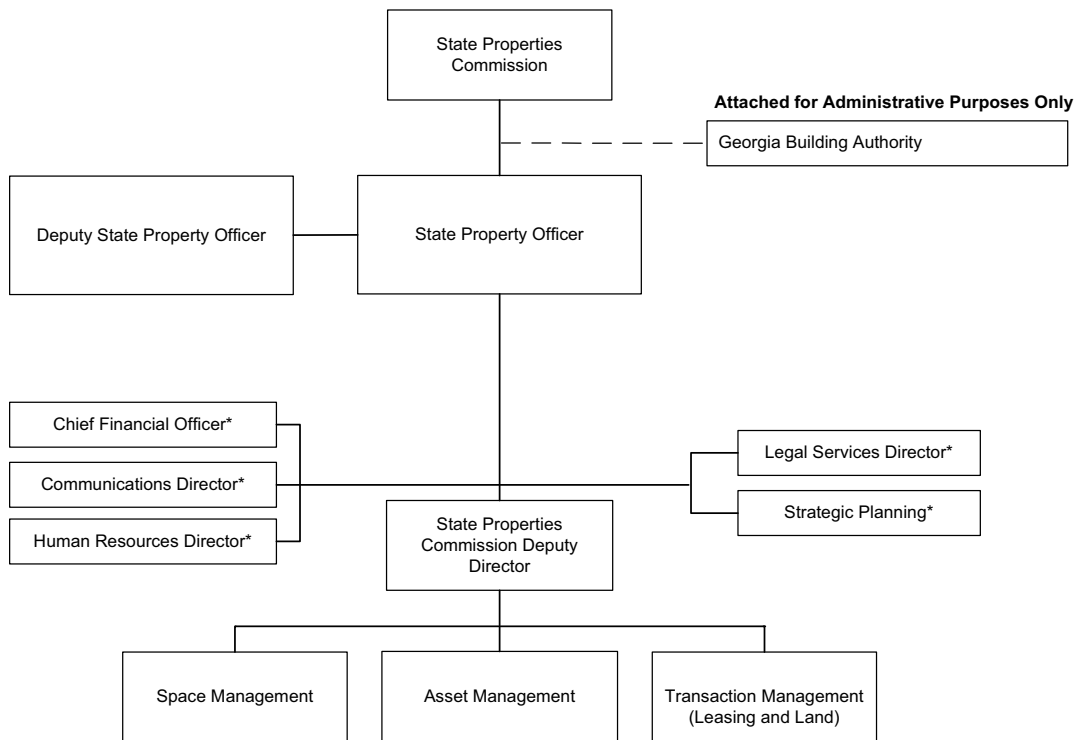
State Properties Commission

Attached for Administrative Purposes Only

Georgia Building Authority

Deputy State Property Officer

State Property Officer

Chief Financial Officer*

Communications Director*

Human Resources Director*

Legal Services Director*

Strategic Planning*

State Properties Commission Deputy Director

Space Management

Asset Management

Transaction Management (Leasing and Land)